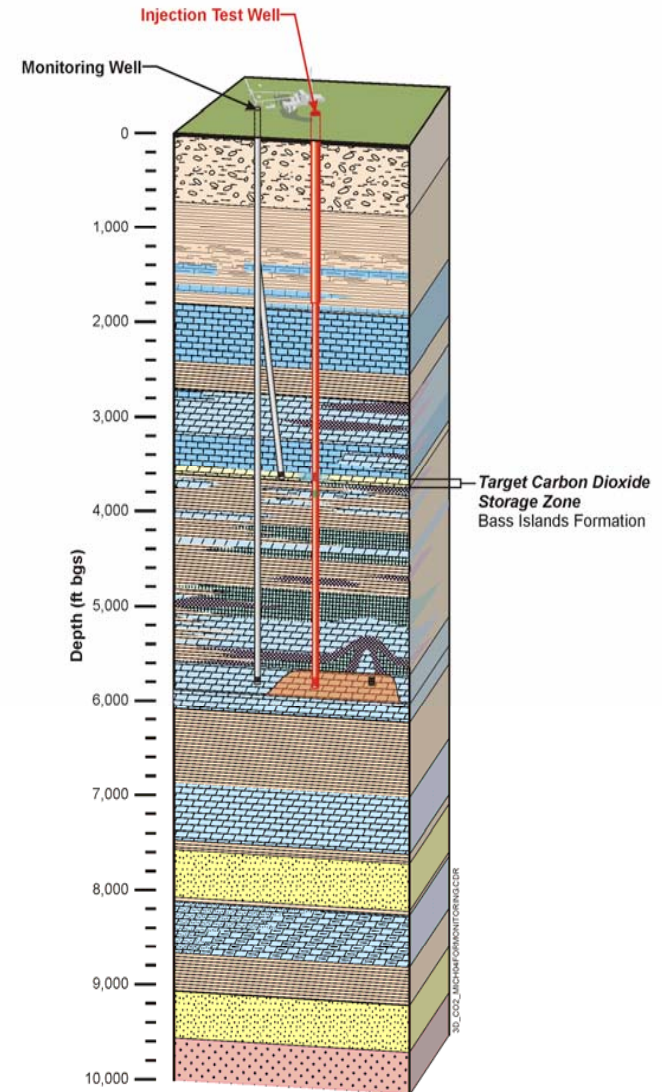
Injection Test Well

Monitoring Well

0

1,000

2,000

3,000

4,000

5,000

6,000

7,000

8,000

9,000

10,000

Depth (ft bgs)

Target Carbon Dioxide Storage Zone
Bass Islands Formation

3D_CO2_MICH04FORMONITORING.CDR